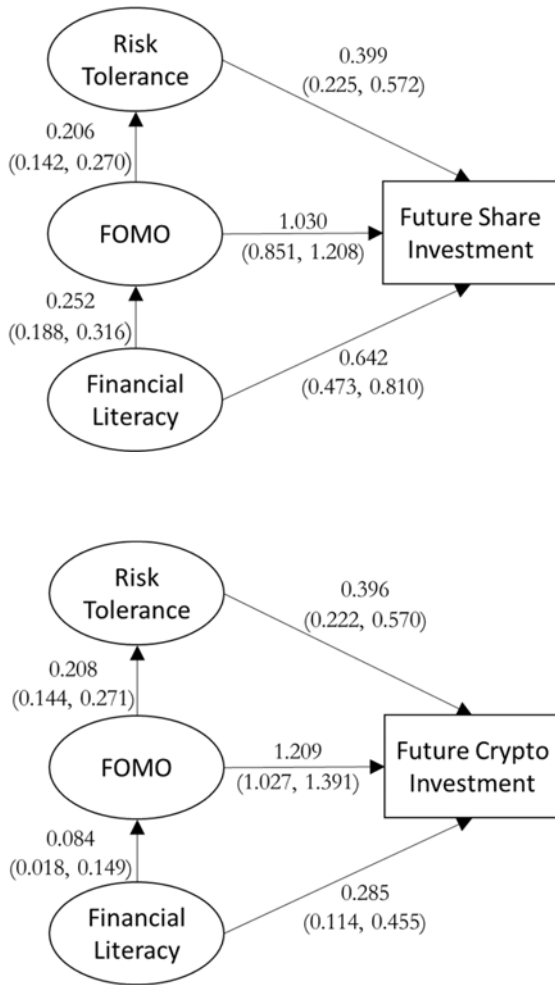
Risk Tolerance

0.399
(0.225, 0.572)

0.206
(0.142, 0.270)

FOMO

1.030
(0.851, 1.208)

Future Share Investment

0.252
(0.188, 0.316)

0.642
(0.473, 0.810)

Financial Literacy

Risk Tolerance

0.396
(0.222, 0.570)

0.208
(0.144, 0.271)

FOMO

1.209
(1.027, 1.391)

Future Crypto Investment

0.084
(0.018, 0.149)

0.285
(0.114, 0.455)

Financial Literacy